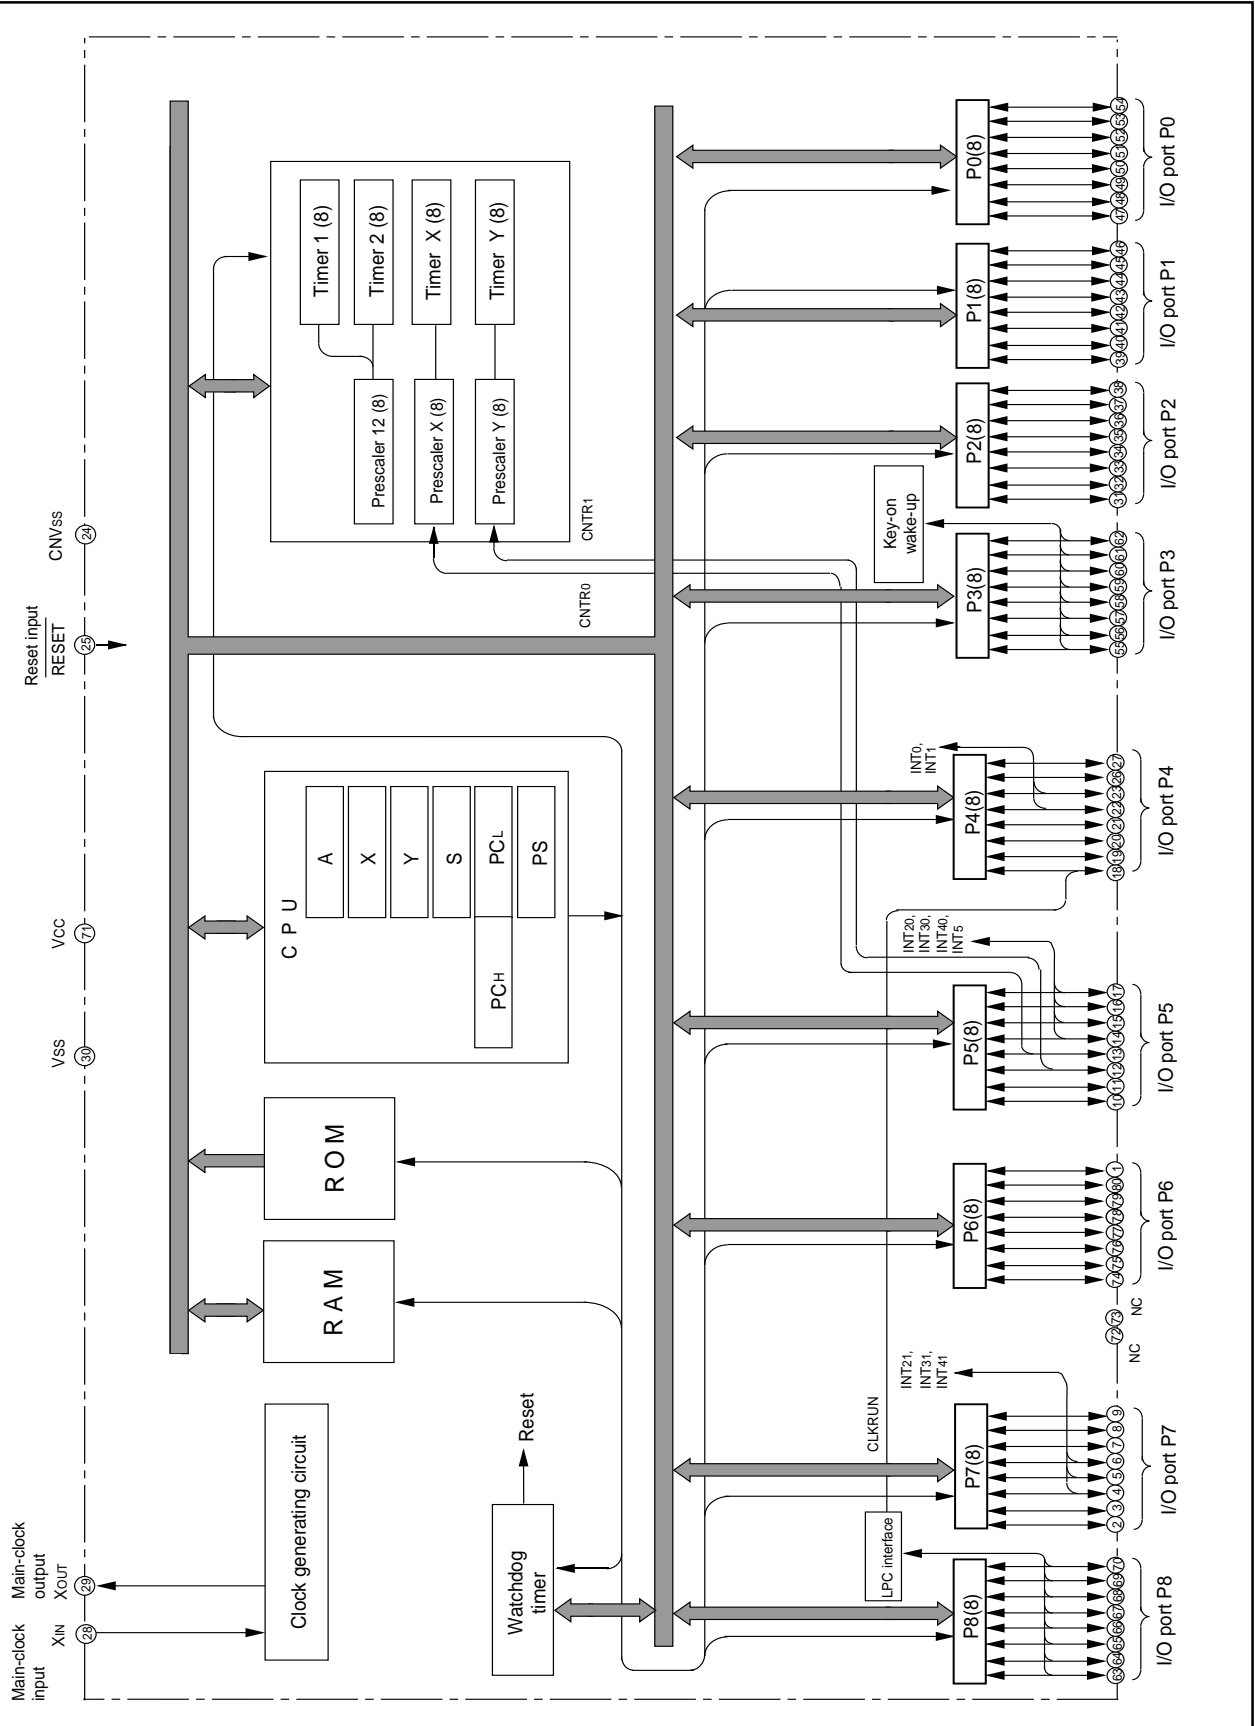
Main-clock input
$X_{IN}$
28
Main-clock output
$X_{OUT}$
29
Vss
30
VCC
71
Reset input
$\overline{RESET}$
25
CNVss
24

Clock generating circuit
Watchdog timer
Reset
RAM
ROM
C P U
A
X
Y
S
$PC_L$
$PC_H$
PS
Timer 1 (8)
Timer 2 (8)
Timer X (8)
Timer Y (8)
Prescaler 12 (8)
Prescaler X (8)
Prescaler Y (8)
CNTR1
CNTR0
Key-on wake-up
LPC interface
CLKRUN
INT0, INT1
INT20, INT30, INT40, INT5
INT21, INT31, INT41

P0(8)
P1(8)
P2(8)
P3(8)
P4(8)
P5(8)
P6(8)
P7(8)
P8(8)

47 48 49 50 51 52 53 54
39 40 41 42 43 44 45 46
31 32 33 34 35 36 37 38
55 56 57 58 59 60 61 62
18 19 20 21 22 23 26 27
10 11 12 13 14 15 16 17
74 75 76 77 78 79 80 1
72 73
NC NC
2 3 4 5 6 7 8 9
63 64 65 66 67 68 69 70

I/O port P0
I/O port P1
I/O port P2
I/O port P3
I/O port P4
I/O port P5
I/O port P6
I/O port P7
I/O port P8